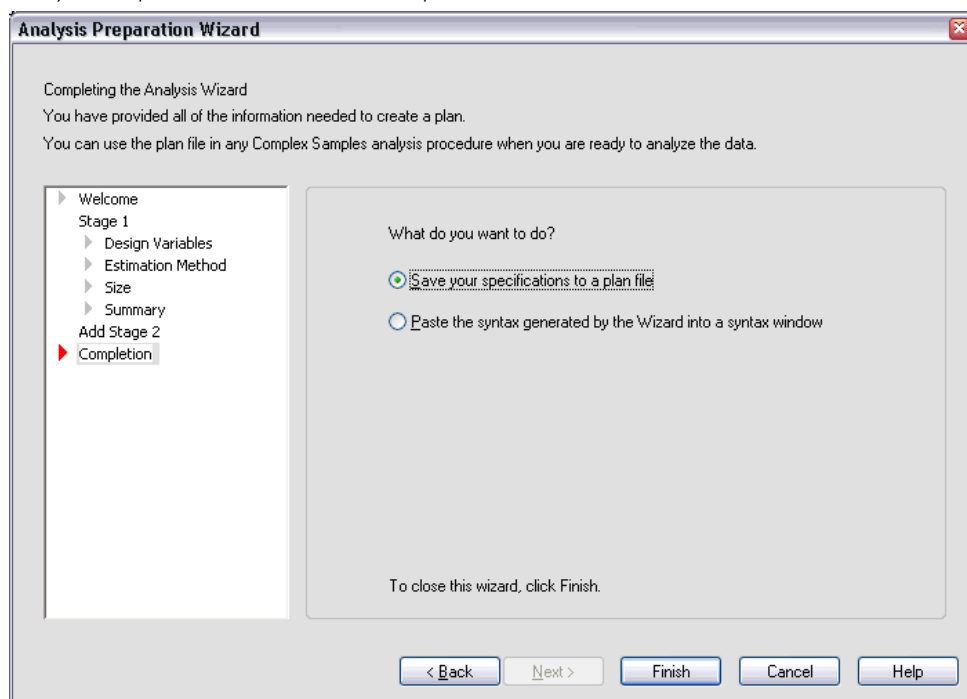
Analysis Preparation Wizard

Completing the Analysis Wizard
You have provided all of the information needed to create a plan.
You can use the plan file in any Complex Samples analysis procedure when you are ready to analyze the data.

Welcome
Stage 1
Design Variables
Estimation Method
Size
Summary
Add Stage 2
Completion

What do you want to do?

Save your specifications to a plan file

Paste the syntax generated by the Wizard into a syntax window

To close this wizard, click Finish.

< Back
Next >
Finish
Cancel
Help